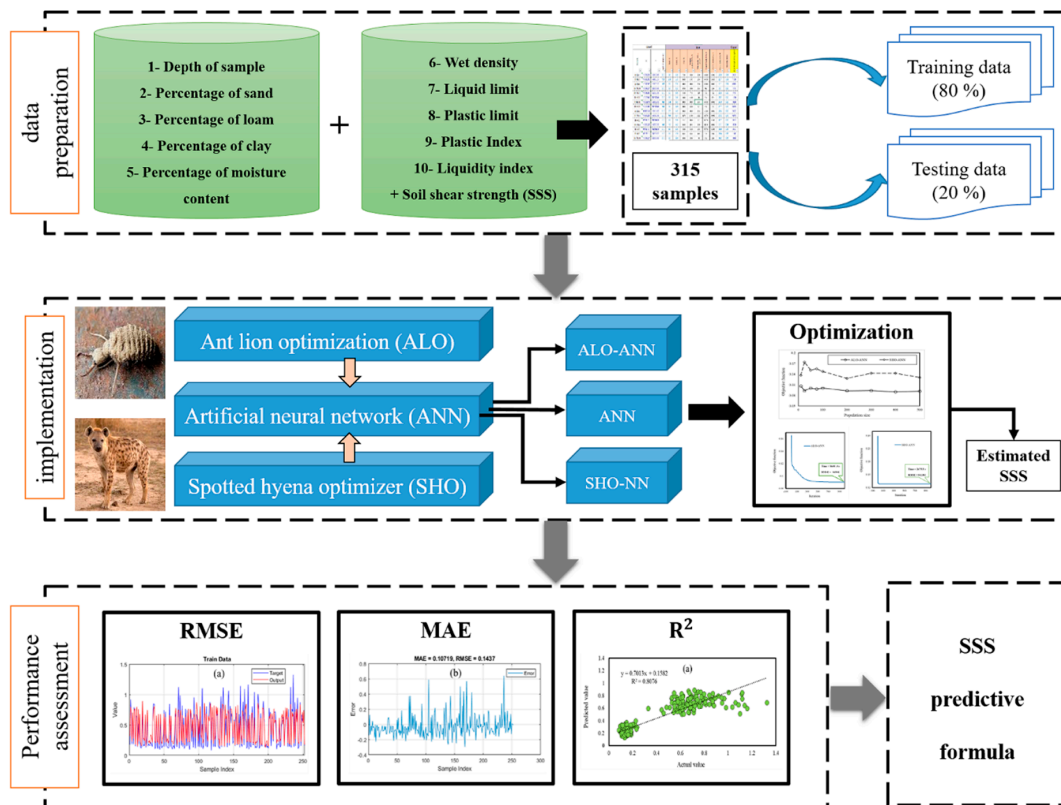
data preparation

1- Depth of sample
2- Percentage of sand
3- Percentage of loam
4- Percentage of clay
5- Percentage of moisture content

+

6- Wet density
7- Liquid limit
8- Plastic limit
9- Plastic Index
10- Liquidity index
+ Soil shear strength (SSS)

315 samples

Training data (80 %)

Testing data (20 %)

implementation

Ant lion optimization (ALO)

Artificial neural network (ANN)

Spotted hyena optimizer (SHO)

ALO-ANN

ANN

SHO-NN

Optimization

Estimated SSS

Performance assessment

RMSE

Train Data

(a)

Target
Output

Value

Sample Index

MAE

MAE = 0.10719, RMSE = 0.1437

(b)

Error

Sample Index

$R^2$

(a)

y = 0.7013x + 0.1582
$R^2$ = 0.8076

Predicted value

Actual value

SSS predictive formula